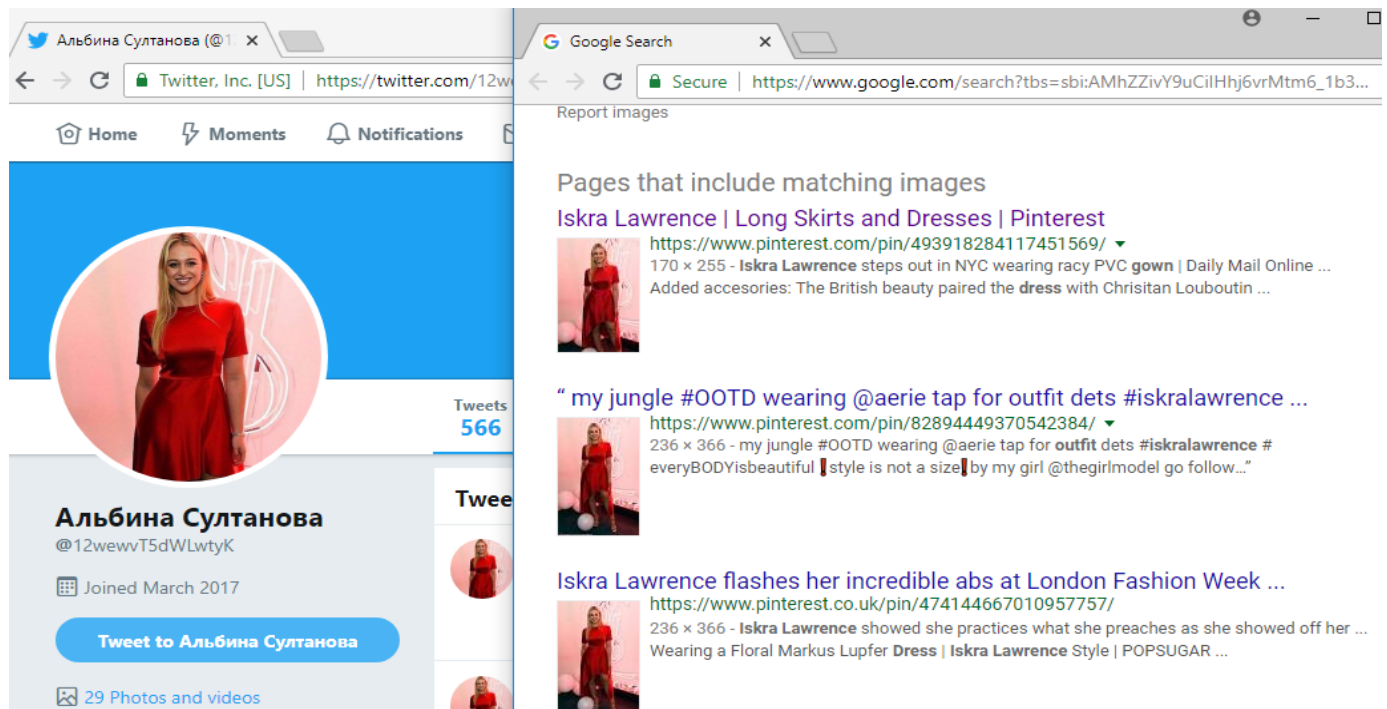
Альбина Султанова (@1

Twitter, Inc. [US] | https://twitter.com/12we

Home Moments Notifications

Tweets
566

Twee

Альбина Султанова
@12wewvT5dWLwtyK

Joined March 2017

Tweet to Альбина Султанова

29 Photos and videos

Google Search

Secure | https://www.google.com/search?tbs=sbi:AMhZZivY9uCiIHhj6vrMtm6_1b3...

Report images

Pages that include matching images

Iskra Lawrence | Long Skirts and Dresses | Pinterest
https://www.pinterest.com/pin/493918284117451569/
170 × 255 - Iskra Lawrence steps out in NYC wearing racy PVC gown | Daily Mail Online ... Added accesories: The British beauty paired the dress with Chrisitan Louboutin ...

“ my jungle #OOTD wearing @aerie tap for outfit dets #iskralawrence ...
https://www.pinterest.com/pin/82894449370542384/
236 × 366 - my jungle #OOTD wearing @aerie tap for outfit dets #iskralawrence # everyBODYisbeautiful style is not a size by my girl @thegirlmodel go follow...”

Iskra Lawrence flashes her incredible abs at London Fashion Week ...
https://www.pinterest.co.uk/pin/474144667010957757/
236 × 366 - Iskra Lawrence showed she practices what she preaches as she showed off her ... Wearing a Floral Markus Lupfer Dress | Iskra Lawrence Style | POPSUGAR ...